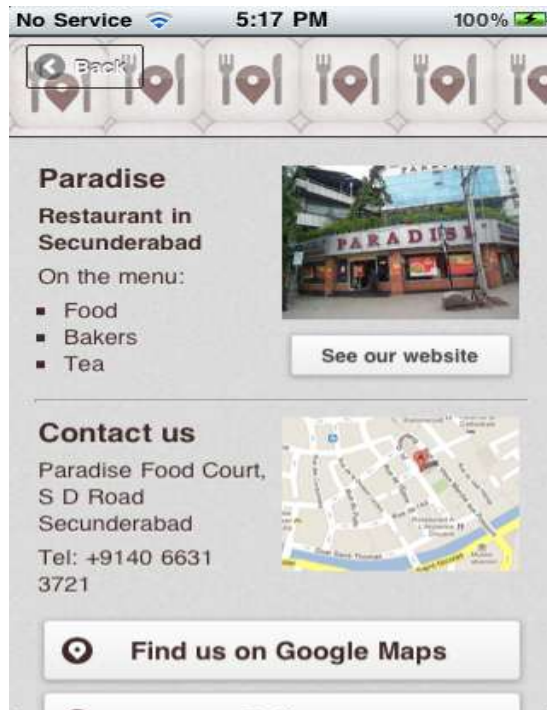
No Service 5:17 PM 100%

Back

Paradise

Restaurant in Secunderabad

On the menu:

- Food
- Bakers
- Tea

PARADISE

See our website

Contact us

Paradise Food Court, S D Road Secunderabad

Tel: +9140 6631 3721

Find us on Google Maps